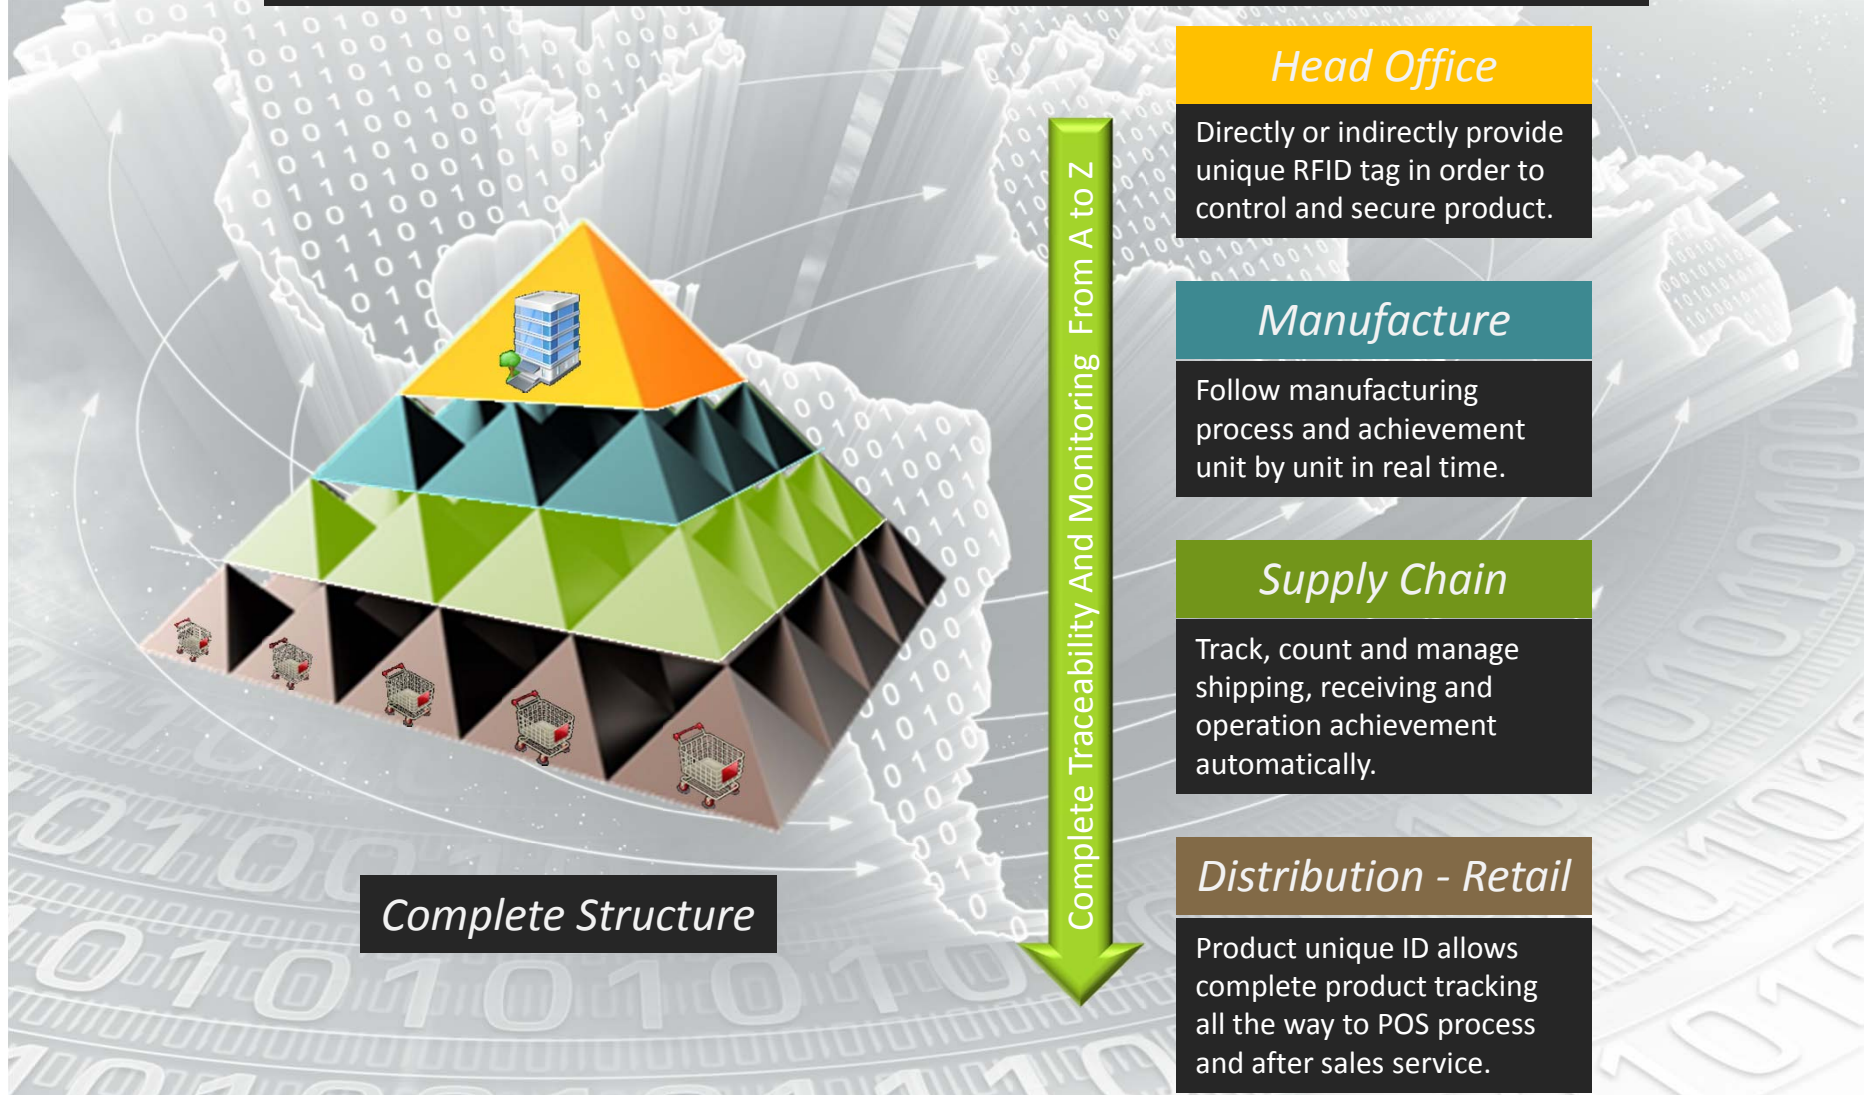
Complete Structure

Complete Traceability And Monitoring From A to Z

Head Office

Directly or indirectly provide unique RFID tag in order to control and secure product.

Manufacture

Follow manufacturing process and achievement unit by unit in real time.

Supply Chain

Track, count and manage shipping, receiving and operation achievement automatically.

Distribution - Retail

Product unique ID allows complete product tracking all the way to POS process and after sales service.